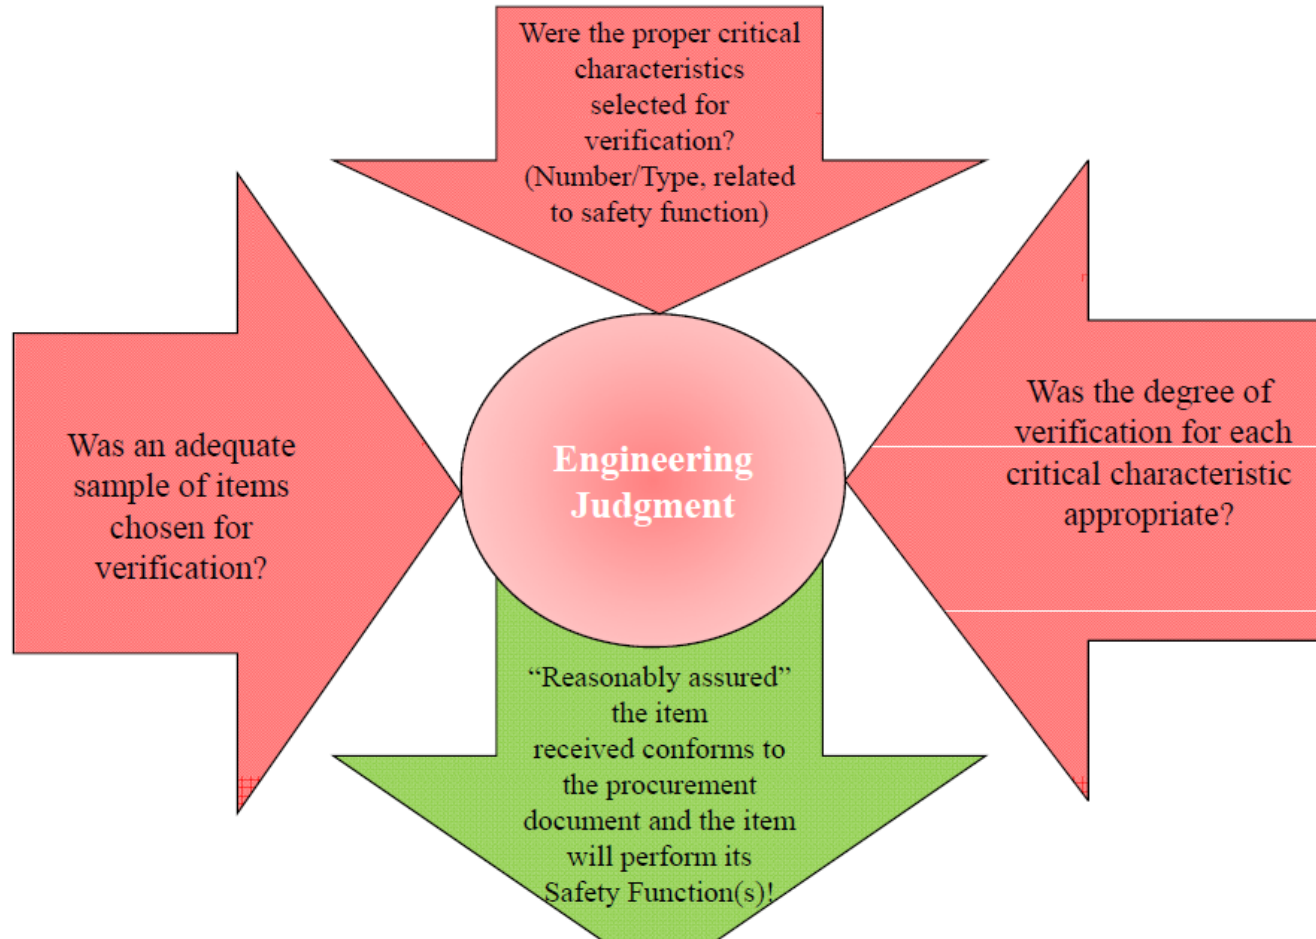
Were the proper critical characteristics selected for verification? (Number/Type, related to safety function)

Was an adequate sample of items chosen for verification?

Engineering Judgment

Was the degree of verification for each critical characteristic appropriate?

"Reasonably assured" the item received conforms to the procurement document and the item will perform its Safety Function(s)!